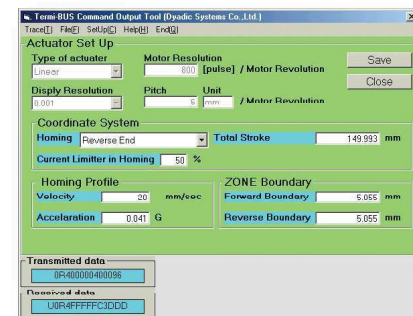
Termi-BUS Command Output Tool (Dyadic Systems Co.,Ltd.)
Trace(T) File(F) SetUp(C) Help(H) End(Q)

Actuator Set Up

Type of actuater
Linear

Motor Resolution
800 [pulse] / Motor Revolution

Save

Close

Disply Resolution
0.001

Pitch
6

Unit
mm

/ Motor Revolution

Coordinate System

Homing Reverse End

Total Stroke 149.993 mm

Current Limitter in Homing 50 %

Homing Profile

Velocity 20 mm/sec

Accelaration 0.041 G

ZONE Boundary

Forward Boundary 5.055 mm

Reverse Boundary 5.055 mm

Transmitted data
0R400000400096

Received data
U0R4FFFFFC3DDD